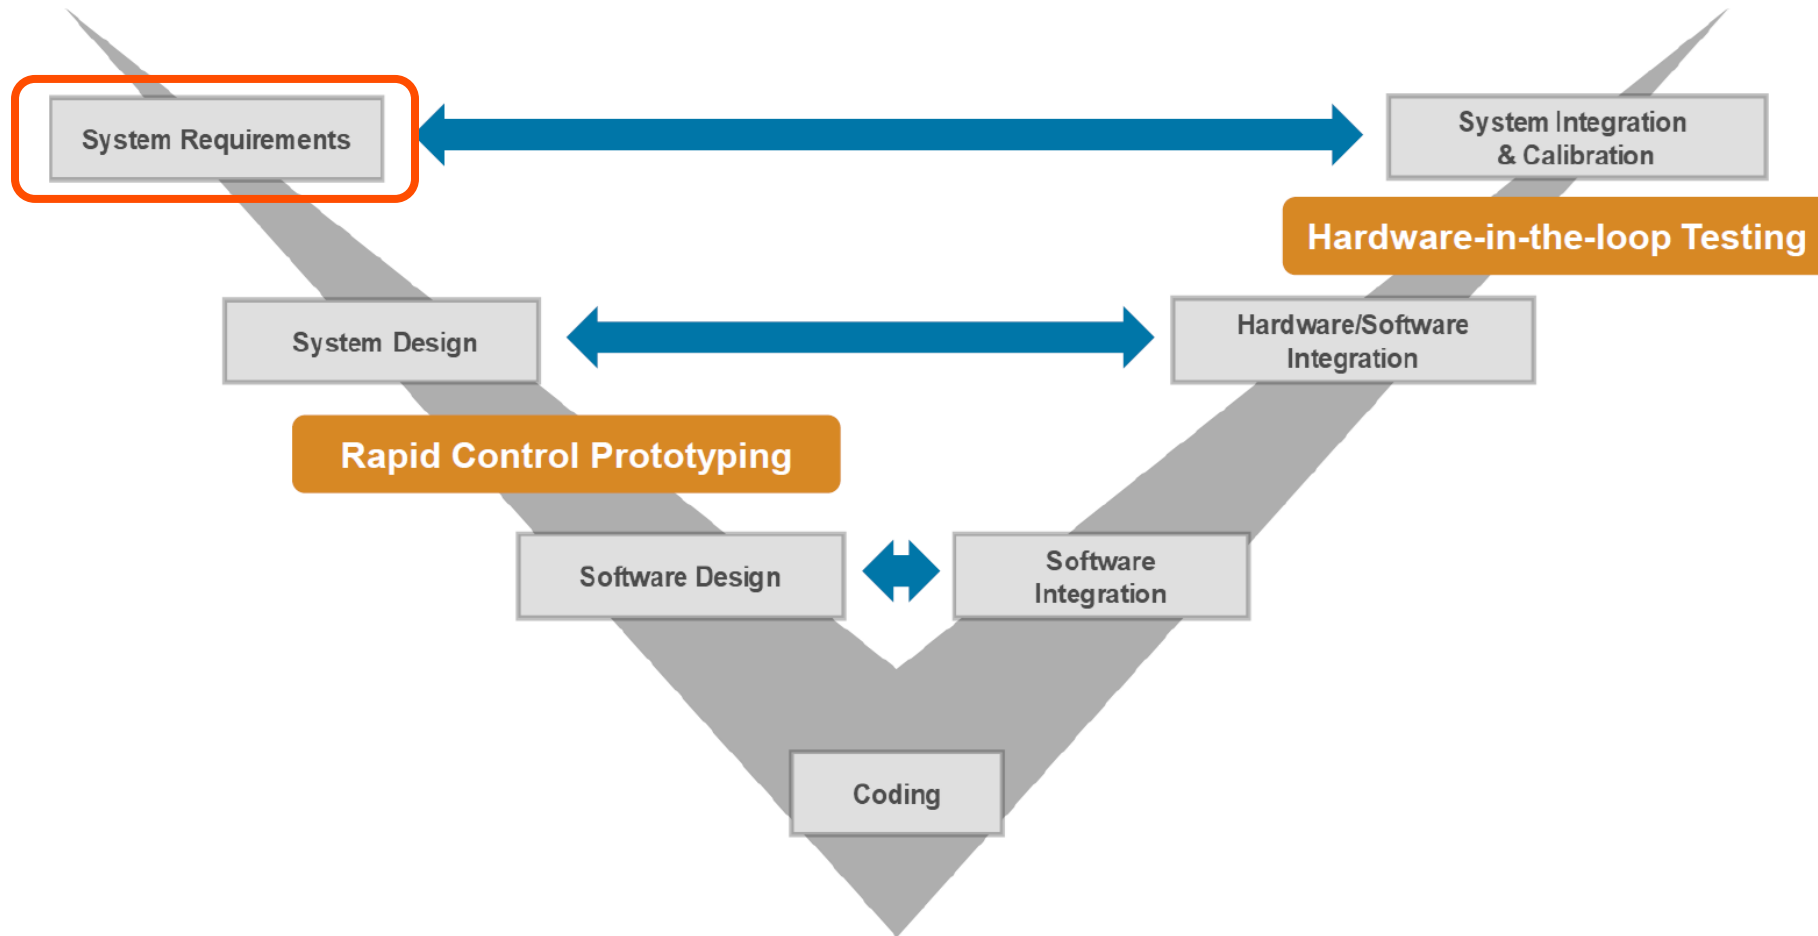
System Requirements

System Integration & Calibration

Hardware-in-the-loop Testing

System Design

Hardware/Software Integration

Rapid Control Prototyping

Software Design

Software Integration

Coding